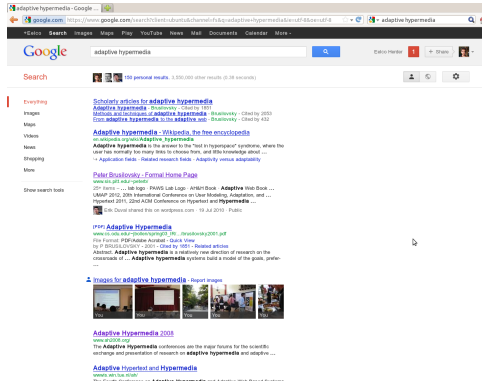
adaptive hypermedia - Google ...

google.com https://www.google.com/search?client=ubuntu&channel=fs&q=adaptive+hypermedia&ie=utf-8&oe=utf-8

adaptive hypermedia

+Eelco Search Images Maps Play YouTube News Mail Documents Calendar More

Google

adaptive hypermedia

Eelco Herder 1 + Share

Search

150 personal results. 2,550,000 other results (0.28 seconds)

Everything
Images
Maps
Videos
News
Shopping
More

Show search tools

Scholarly articles for adaptive hypermedia
Adaptive hypermedia - Brusilovsky - Cited by 1851
Methods and techniques of adaptive hypermedia - Brusilovsky - Cited by 2053
... from Adaptive hypermedia to the adaptive web - Brusilovsky - Cited by 432

Adaptive hypermedia - Wikipedia, the free encyclopedia
en.wikipedia.org/wiki/Adaptive_hypermedia
Adaptive hypermedia is the answer to the "lost in hyperspace" syndrome, where the user has normally too many links to choose from, and little knowledge about ...
Application fields - Related research fields - Adaptivity versus adaptability

Peter Brusilovsky - Formal Home Page
www.pitt.edu/~peterb/
2T+ items - ... lab logo · PAWS Lab Logo · AH&H Book · Adaptive Web Book ... UMAP 2012, 20th International Conference on User Modeling, Adaptation, and ... Hypertext 2011, 22nd ACM Conference on Hypertext and Hypermedia ...
Erik Duval shared this on wordpress.com · 19 Jul 2010 · Public

[PDF] Adaptive Hypermedia
www.is.sda.sdu/~jbotion/juring/03_ifil.../brusilovsky2001.pdf
File Format: PDF/Adobe Acrobat - Quick View
by P BRUSILOVSKY - 2001 - Cited by 1851 - Related articles
Abstract. Adaptive hypermedia is a relatively new direction of research on the crossroads of ... Adaptive hypermedia systems build a model of the goals, prefer-

Images for adaptive hypermedia - Report images

You You You You You

Adaptive Hypermedia 2008
www.ah2008.org/
The Adaptive Hypermedia conferences are the major forums for the scientific exchange and presentation of research on adaptive hypermedia and adaptive ...

Adaptive Hypertext and Hypermedia
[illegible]